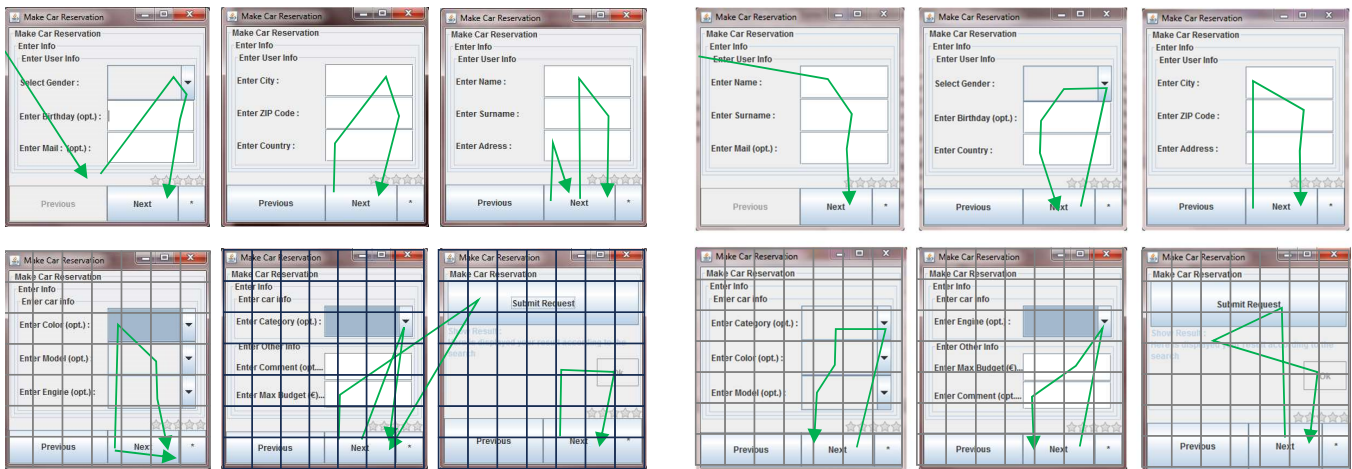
Make Car Reservation
Make Car Reservation
Enter Info
Enter User Info
Select Gender :
Enter Birthday (opt.) :
Enter Mail (opt.) :
Previous
Next
*

Make Car Reservation
Make Car Reservation
Enter Info
Enter User Info
Enter City :
Enter ZIP Code :
Enter Country :
Previous
Next
*

Make Car Reservation
Make Car Reservation
Enter Info
Enter User Info
Enter Name :
Enter Surname :
Enter Adress :
Previous
Next
*

Make Car Reservation
Make Car Reservation
Enter Info
Enter User Info
Enter Name :
Enter Surname :
Enter Mail (opt.) :
Previous
Next
*

Make Car Reservation
Make Car Reservation
Enter Info
Enter User Info
Select Gender :
Enter Birthday (opt.) :
Enter Country :
Previous
Next
*

Make Car Reservation
Make Car Reservation
Enter Info
Enter User Info
Enter City :
Enter ZIP Code :
Enter Address :
Previous
Next
*

Make Car Reservation
Make Car Reservation
Enter Info
Enter car info
Enter Color (opt.) :
Enter Model (opt.)
Enter Engine (opt.) :
Previous
Next
*

Make Car Reservation
Make Car Reservation
Enter Info
Enter car info
Enter Category (opt.) :
Enter Other Info
Enter Comment (opt....
Enter Max Budget (€)...
Previous
Next
*

Make Car Reservation
Make Car Reservation
Submit Request
Show Result :
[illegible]
search
OK
Previous
Next
*

Make Car Reservation
Make Car Reservation
Enter Info
Enter car info
Enter Category (opt.) :
Enter Color (opt.) :
Enter Model (opt.) :
Previous
Next
*

Make Car Reservation
Make Car Reservation
Enter Info
Enter car info
Enter Engine (opt.) :
Enter Other Info
Enter Max Budget (€)...
Enter Comment (opt....
Previous
Next
*

Make Car Reservation
Make Car Reservation
Submit Request
Show Result :
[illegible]
search
OK
Previous
Next
*